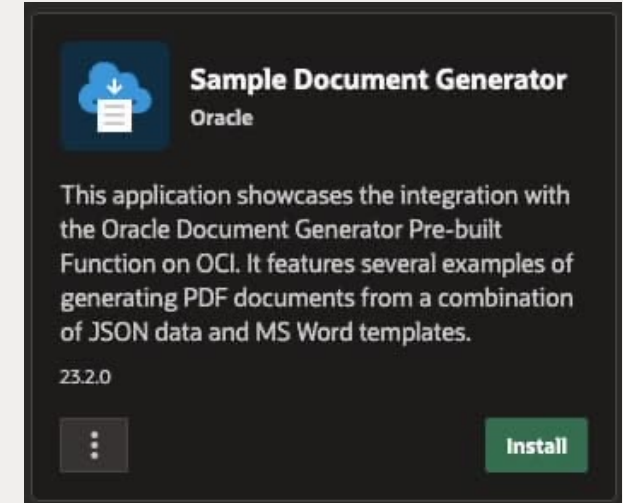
Sample Document Generator
Oracle

This application showcases the integration with the Oracle Document Generator Pre-built Function on OCI. It features several examples of generating PDF documents from a combination of JSON data and MS Word templates.

23.2.0

Install